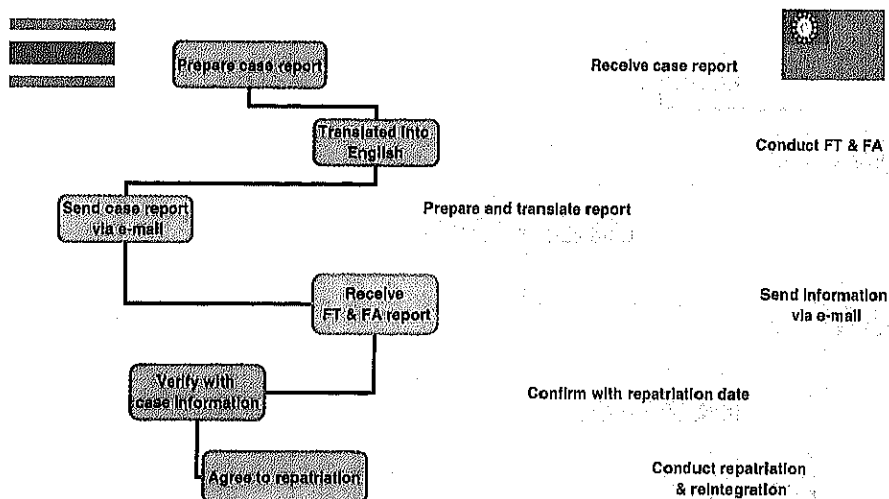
Prepare case report

Receive case report

Translated into English

Conduct FT & FA

Send case report via e-mail

Prepare and translate report

Receive FT & FA report

Send information via e-mail

Verify with case information

Confirm with repatriation date

Agree to repatriation

Conduct repatriation & reintegration